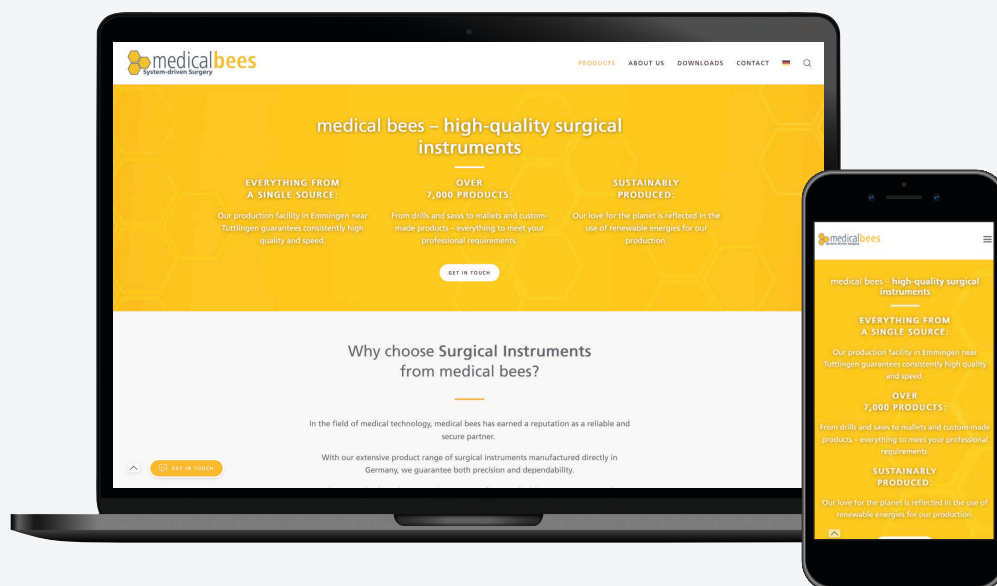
medicalbees
System-driven Surgery

PRODUCTS ABOUT US DOWNLOADS CONTACT

medical bees – high-quality surgical instruments

EVERYTHING FROM A SINGLE SOURCE:

Our production facility in Emmingen near Tuttlingen guarantees consistently high quality and speed.

OVER 7,000 PRODUCTS:

From drills and saws to mallets and custom-made products – everything to meet your professional requirements.

SUSTAINABLY PRODUCED:

Our love for the planet is reflected in the use of renewable energies for our production.

GET IN TOUCH

Why choose Surgical Instruments from medical bees?

In the field of medical technology, medical bees has earned a reputation as a reliable and secure partner.

With our extensive product range of surgical instruments manufactured directly in Germany, we guarantee both precision and dependability.

GET IN TOUCH

medicalbees
System-driven Surgery

medical bees – high-quality surgical instruments

EVERYTHING FROM A SINGLE SOURCE:

Our production facility in Emmingen near Tuttlingen guarantees consistently high quality and speed.

OVER 7,000 PRODUCTS:

From drills and saws to mallets and custom-made products – everything to meet your professional requirements.

SUSTAINABLY PRODUCED:

Our love for the planet is reflected in the use of renewable energies for our production.